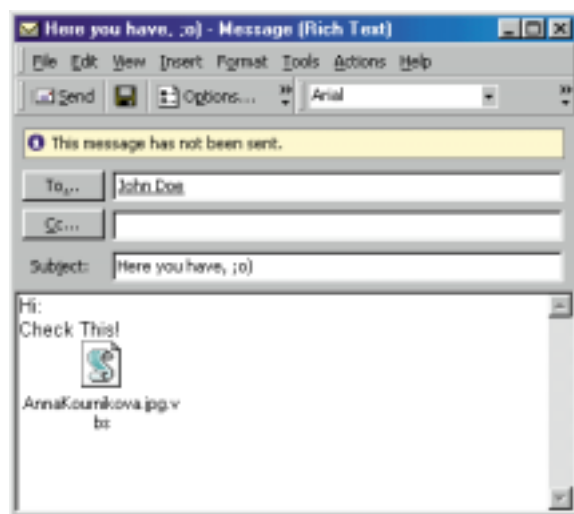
Here you have, ;o) - Message (Rich Text)

File Edit View Insert Format Tools Actions Help

Send Options... Arial

This message has not been sent.

To... John Doe

Cc...

Subject: Here you have, ;o)

Hi:
Check This!

AnnaKournikova.jpg.vbs